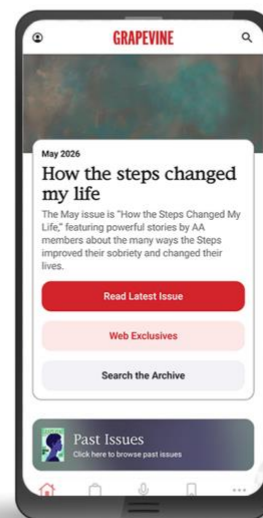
GRAPEVINE

May 2026

How the steps changed my life

The May issue is "How the Steps Changed My Life," featuring powerful stories by AA members about the many ways the Steps improved their sobriety and changed their lives.

Read Latest Issue

Web Exclusives

Search the Archive

Past Issues
Click here to browse past issues